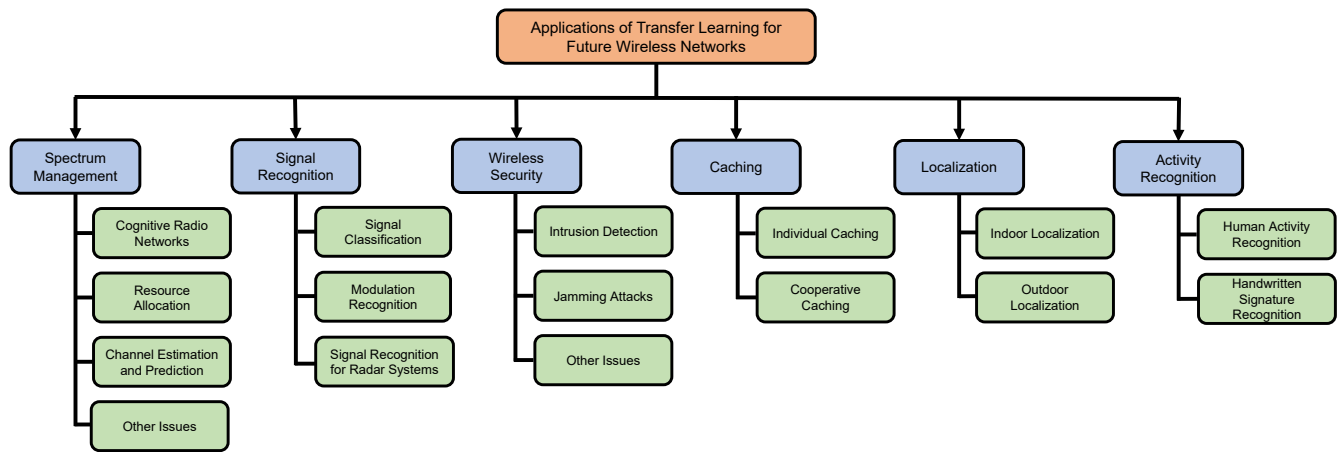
Applications of Transfer Learning for Future Wireless Networks

Spectrum Management

Cognitive Radio Networks

Resource Allocation

Channel Estimation and Prediction

Other Issues

Signal Recognition

Signal Classification

Modulation Recognition

Signal Recognition for Radar Systems

Wireless Security

Intrusion Detection

Jamming Attacks

Other Issues

Caching

Individual Caching

Cooperative Caching

Localization

Indoor Localization

Outdoor Localization

Activity Recognition

Human Activity Recognition

Handwritten Signature Recognition